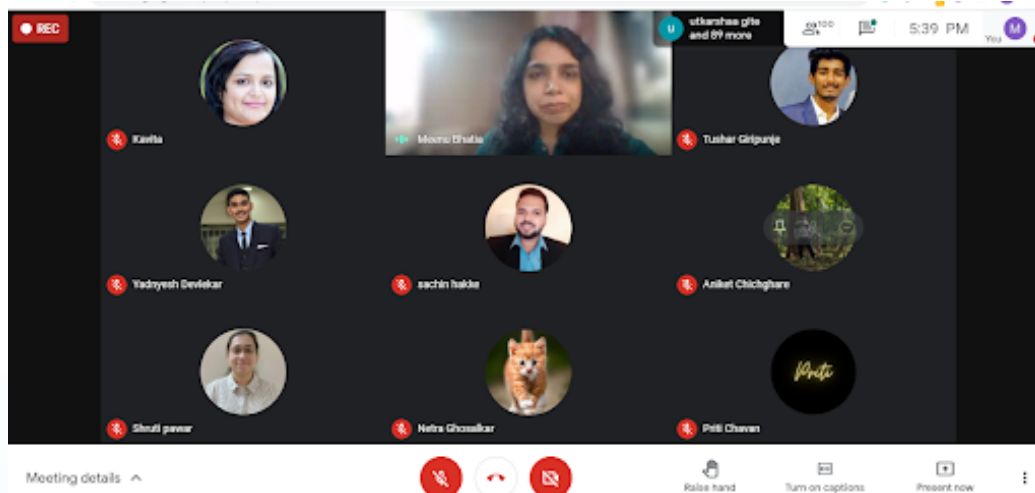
REC

utkarshaa gite and 89 more

100

5:39 PM

M

You

Kavita

Meenu Bhatia

Tushar Giripunje

Yadnyesh Devlekar

sachin hakke

Aniket Chichghare

Shruti pawar

Netra Ghosalkar

Priti Chavan

Priti

Meeting details

Raise hand

Turn on captions

Present now